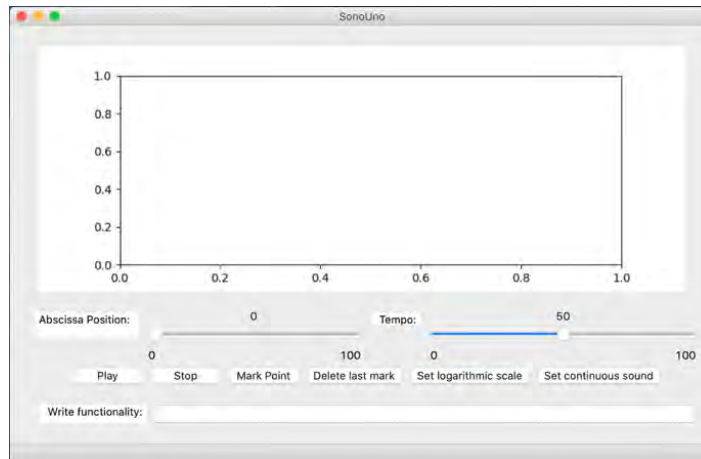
SonoUno

1.0
0.8
0.6
0.4
0.2
0.0
0.0 0.2 0.4 0.6 0.8 1.0

Abscissa Position: 0
0 100
Tempo: 50
0 100

Play Stop Mark Point Delete last mark Set logarithmic scale Set continuous sound

Write functionality: